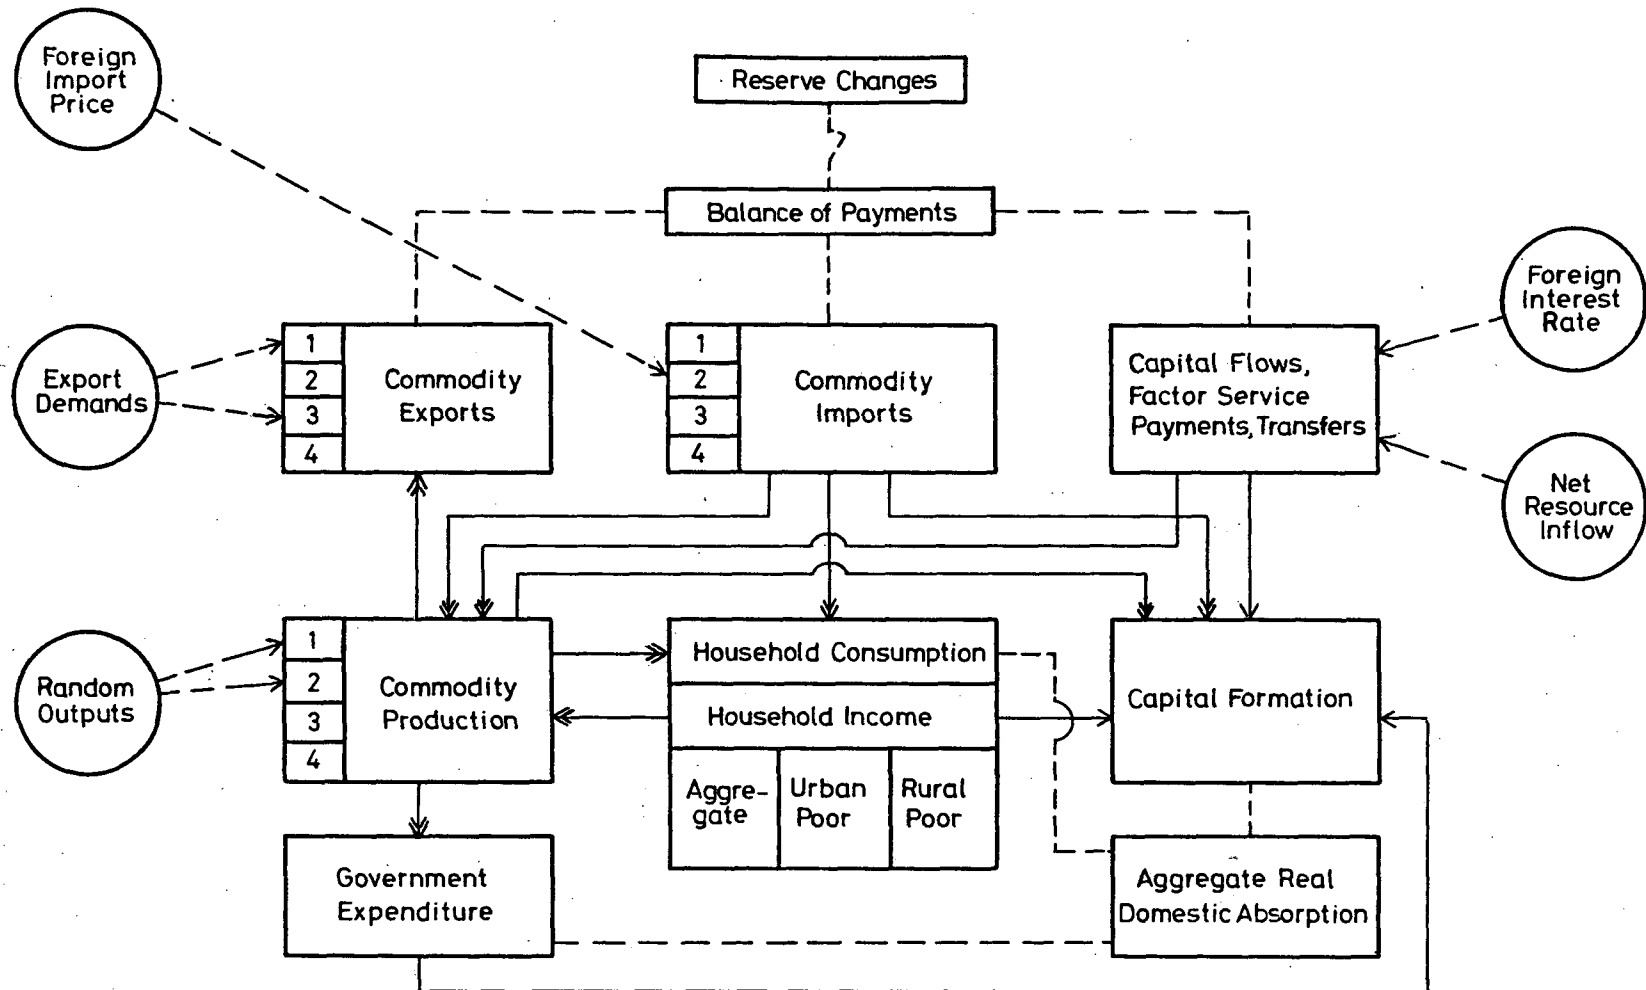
Foreign Import Price

Reserve Changes

Balance of Payments

Foreign Interest Rate

Export Demands

1
2
3
4
Commodity Exports

1
2
3
4
Commodity Imports

Capital Flows, Factor Service Payments, Transfers

Net Resource Inflow

Random Outputs

1
2
3
4
Commodity Production

Household Consumption

Household Income

Aggregate

Urban Poor

Rural Poor

Capital Formation

Government Expenditure

Aggregate Real Domestic Absorption